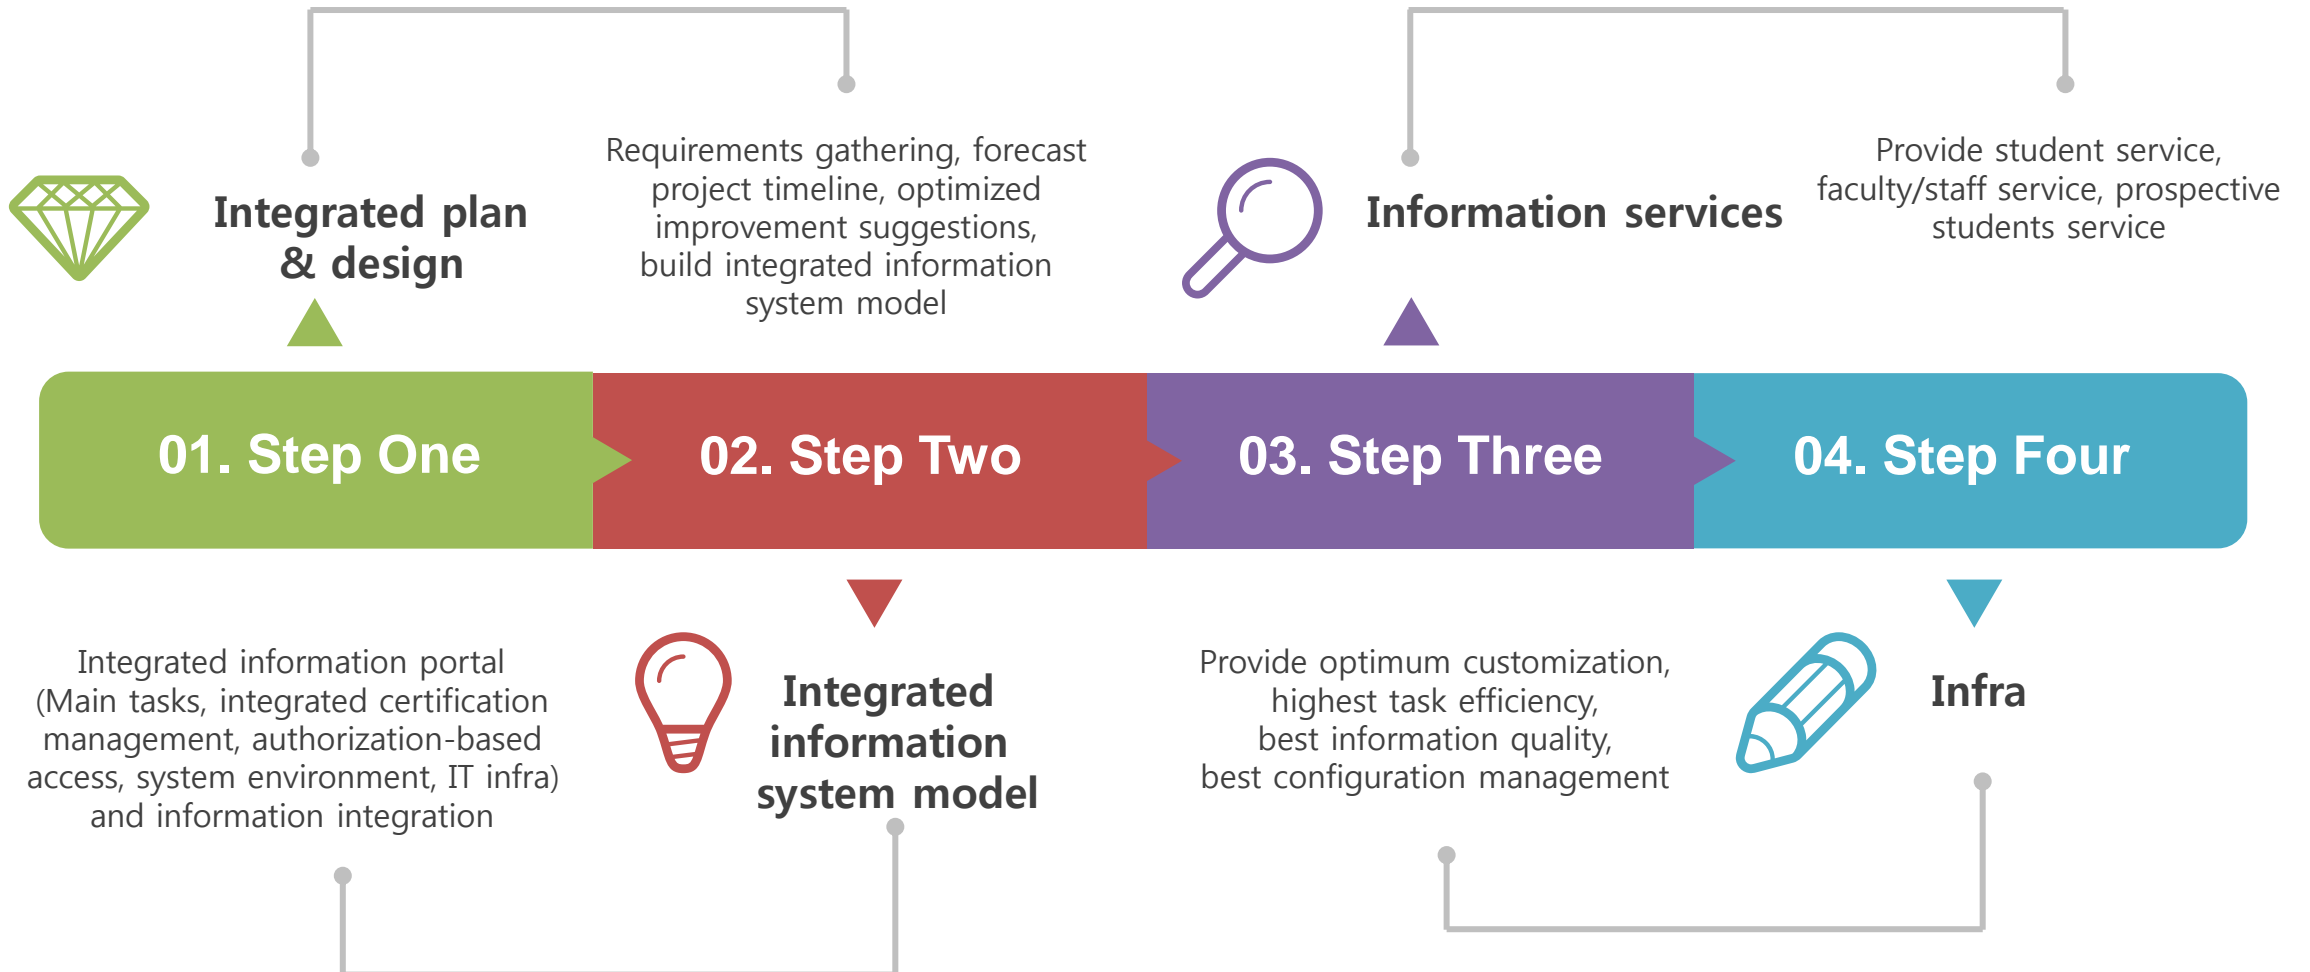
Integrated plan & design

Requirements gathering, forecast project timeline, optimized improvement suggestions, build integrated information system model

Information services

Provide student service, faculty/staff service, prospective students service

01. Step One

02. Step Two

03. Step Three

04. Step Four

Integrated information portal (Main tasks, integrated certification management, authorization-based access, system environment, IT infra) and information integration

Integrated information system model

Provide optimum customization, highest task efficiency, best information quality, best configuration management

Infra